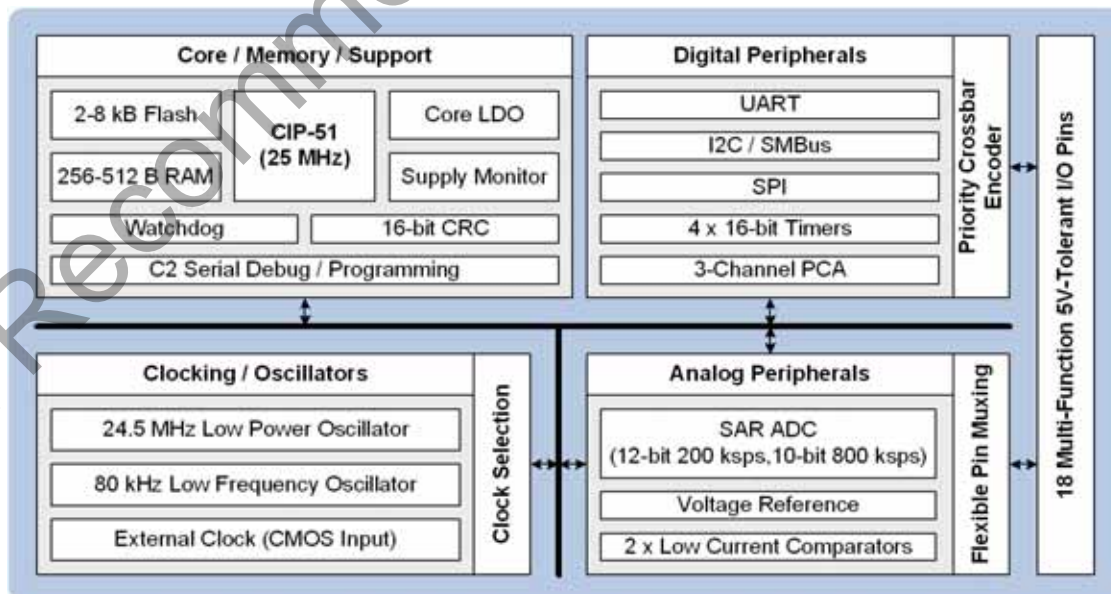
Recommended

Core / Memory / Support

2-8 kB Flash

CIP-51 (25 MHz)

Core LDO

256-512 B RAM

Supply Monitor

Watchdog

16-bit CRC

C2 Serial Debug / Programming

Digital Peripherals

UART

I2C / SMBus

SPI

4 x 16-bit Timers

3-Channel PCA

Priority Crossbar Encoder

18 Multi-Function 5V-Tolerant I/O Pins

Clocking / Oscillators

24.5 MHz Low Power Oscillator

80 kHz Low Frequency Oscillator

External Clock (CMOS Input)

Clock Selection

Analog Peripherals

SAR ADC (12-bit 200 ksps, 10-bit 800 ksps)

Voltage Reference

2 x Low Current Comparators

Flexible Pin Muxing